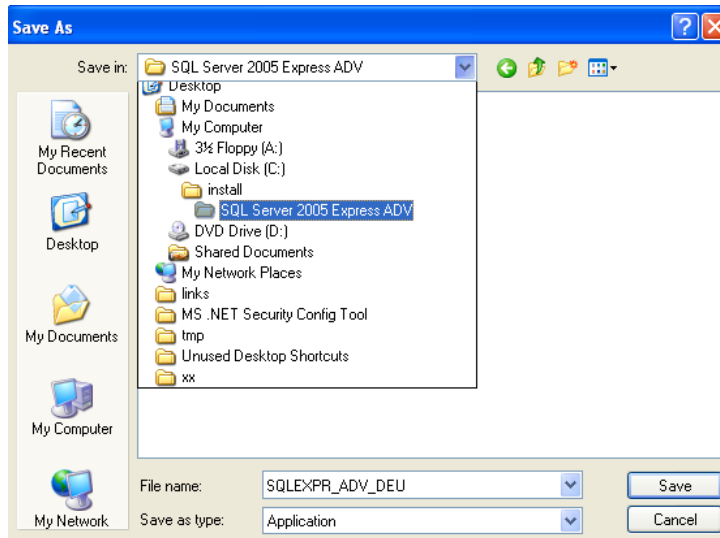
Save As

Save in: SQL Server 2005 Express ADV

Desktop
My Documents
My Computer
3½ Floppy (A:)
Local Disk (C:)
install
SQL Server 2005 Express ADV
DVD Drive (D:)
Shared Documents
My Network Places
links
MS .NET Security Config Tool
tmp
Unused Desktop Shortcuts
xx

My Recent Documents
Desktop
My Documents
My Computer
My Network

File name: SQLEXPR_ADV_DEU
Save as type: Application
Save
Cancel